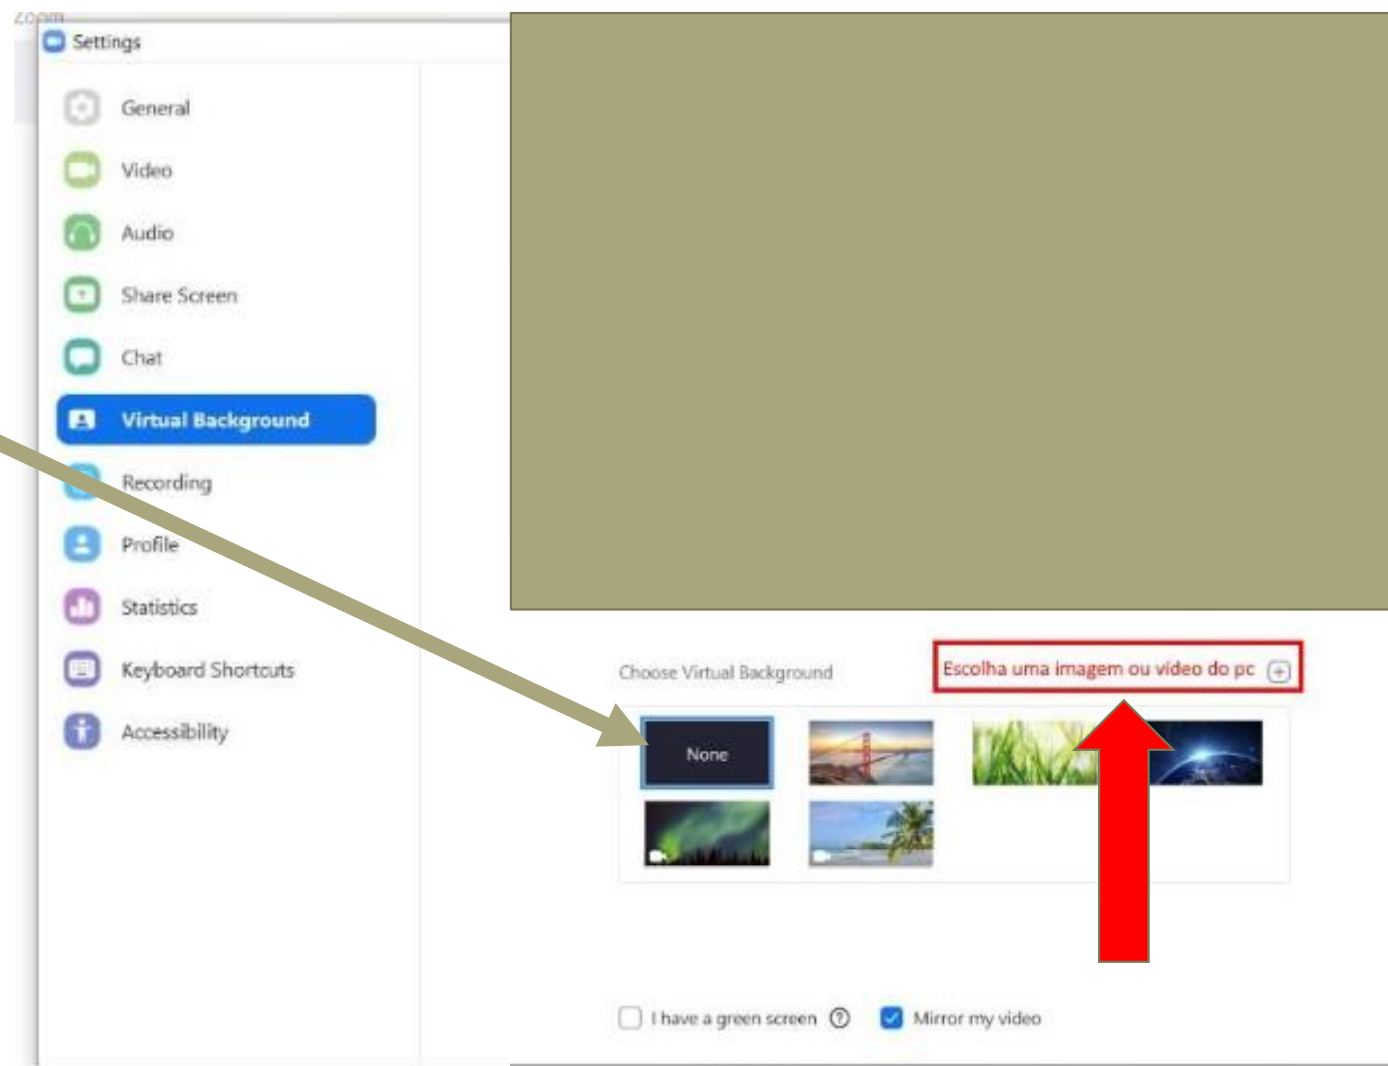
zoom
Settings

General
Video
Audio
Share Screen
Chat
Virtual Background
Recording
Profile
Statistics
Keyboard Shortcuts
Accessibility

Choose Virtual Background
Escolha uma imagem ou video do pc

None

I have a green screen
Mirror my video